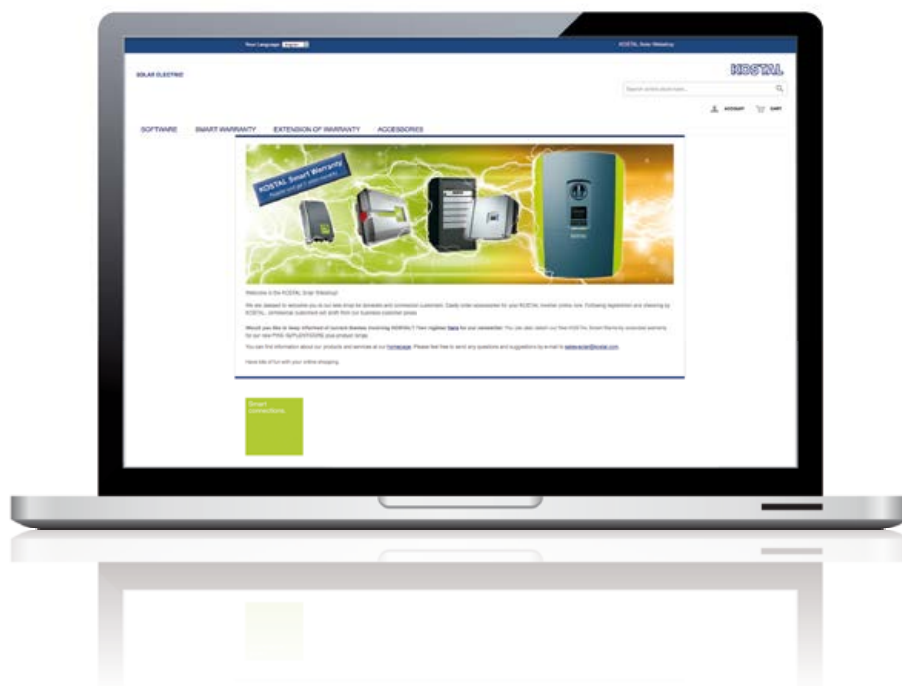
Your Language: English

KOSTAL Solar Webshop

SOLAR ELECTRIC

KOSTAL

Search entire store here...

ACCOUNT CART

SOFTWARE SMART WARRANTY EXTENSION OF WARRANTY ACCESSORIES

KOSTAL Smart Warranty

KOSTAL

Welcome to the KOSTAL Solar Webshop!

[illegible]

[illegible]

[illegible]

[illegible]

Smart connections.